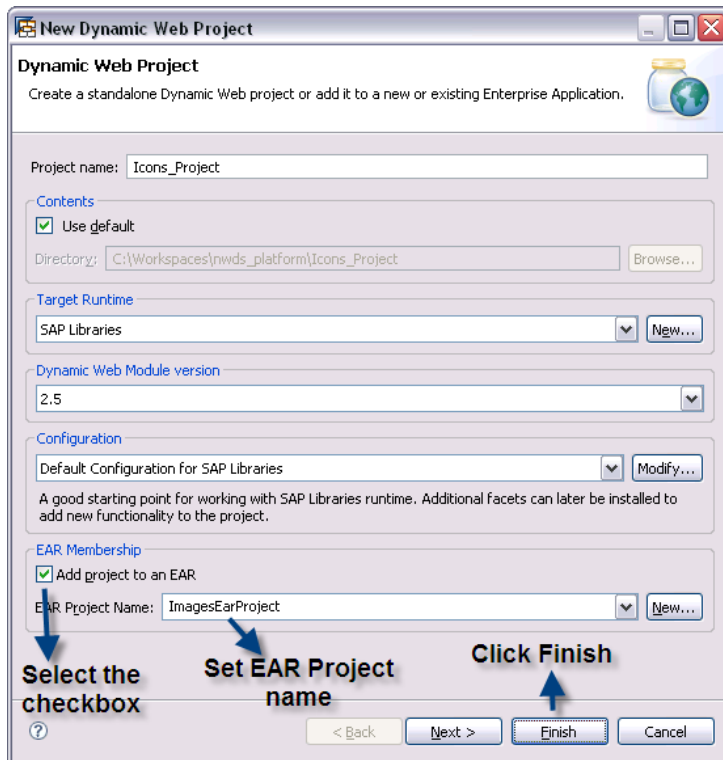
New Dynamic Web Project

Dynamic Web Project

Create a standalone Dynamic Web project or add it to a new or existing Enterprise Application.

Project name: Icons_Project

Contents

Use default

Directory: C:\Workspaces\nwds_platform\Icons_Project

Browse...

Target Runtime

SAP Libraries

New...

Dynamic Web Module version

2.5

Configuration

Default Configuration for SAP Libraries

Modify...

A good starting point for working with SAP Libraries runtime. Additional facets can later be installed to add new functionality to the project.

EAR Membership

Add project to an EAR

EAR Project Name: ImagesEarProject

New...

Select the checkbox

Set EAR Project name

Click Finish

< Back

Next >

Finish

Cancel